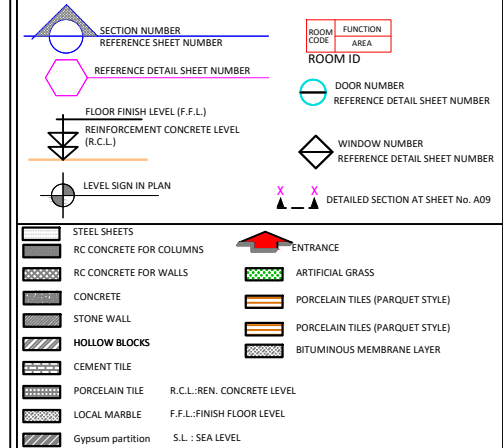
SECTION NUMBER
REFERENCE SHEET NUMBER

| ROOM CODE | FUNCTION |
|---|---|
| | AREA |

ROOM ID

REFERENCE DETAIL SHEET NUMBER

DOOR NUMBER
REFERENCE DETAIL SHEET NUMBER

FLOOR FINISH LEVEL (F.F.L)
REINFORCEMENT CONCRETE LEVEL (R.C.L.)

WINDOW NUMBER
REFERENCE DETAIL SHEET NUMBER

LEVEL SIGN IN PLAN

X X
DETAILED SECTION AT SHEET No. A09

STEEL SHEETS
RC CONCRETE FOR COLUMNS
ENTRANCE
RC CONCRETE FOR WALLS
ARTIFICIAL GRASS
CONCRETE
PORCELAIN TILES (PARQUET STYLE)
STONE WALL
PORCELAIN TILES (PARQUET STYLE)
HOLLOW BLOCKS
BITUMINOUS MEMBRANE LAYER
CEMENT TILE
PORCELAIN TILE
R.C.L.:REN. CONCRETE LEVEL
LOCAL MARBLE
F.F.L.:FINISH FLOOR LEVEL
Gypsum partition
S.L. : SEA LEVEL